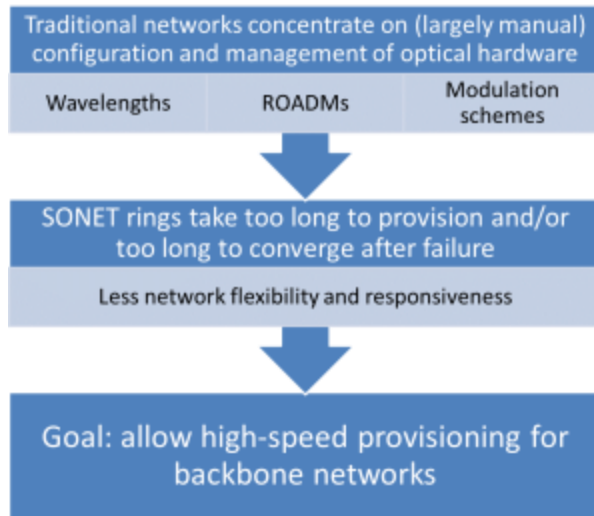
Traditional networks concentrate on (largely manual) configuration and management of optical hardware

Wavelengths

ROADMs

Modulation schemes

SONET rings take too long to provision and/or too long to converge after failure

Less network flexibility and responsiveness

Goal: allow high-speed provisioning for backbone networks